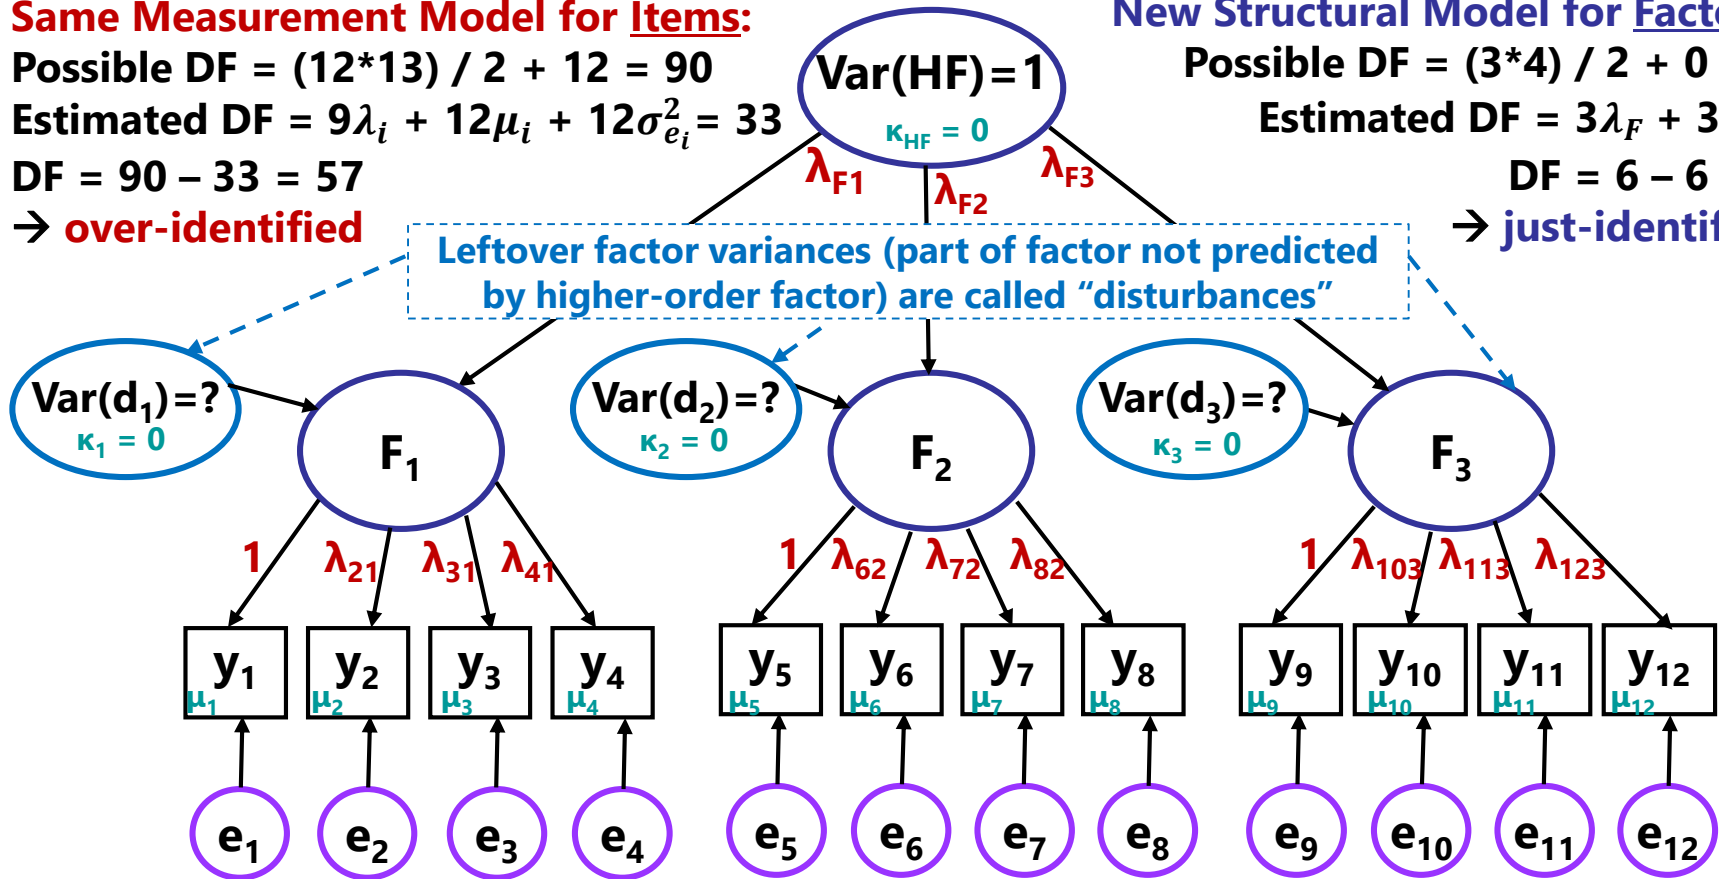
Same Measurement Model for Items:
Possible DF = (12*13) / 2 + 12 = 90
Estimated DF = $9\lambda_i$ + $12\mu_i$ + $12\sigma^2_{e_i}$ = 33
DF = 90 – 33 = 57
→ over-identified

New Structural Model for Facto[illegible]
Possible DF = (3*4) / 2 + 0 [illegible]
Estimated DF = $3\lambda_F$ + 3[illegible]
DF = 6 – 6 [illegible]
→ just-identif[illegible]

Var(HF)=1
$\kappa_{HF}$ = 0

$\lambda_{F1}$
$\lambda_{F2}$
$\lambda_{F3}$

Leftover factor variances (part of factor not predicted by higher-order factor) are called "disturbances"

Var(d$_1$)=?
$\kappa_1$ = 0
Var(d$_2$)=?
$\kappa_2$ = 0
Var(d$_3$)=?
$\kappa_3$ = 0

F$_1$
F$_2$
F$_3$

1 $\lambda_{21}$ $\lambda_{31}$ $\lambda_{41}$
1 $\lambda_{62}$ $\lambda_{72}$ $\lambda_{82}$
1 $\lambda_{103}$ $\lambda_{113}$ $\lambda_{123}$

y$_1$ $\mu_1$
y$_2$ $\mu_2$
y$_3$ $\mu_3$
y$_4$ $\mu_4$
y$_5$ $\mu_5$
y$_6$ $\mu_6$
y$_7$ $\mu_7$
y$_8$ $\mu_8$
y$_9$ $\mu_9$
y$_{10}$ $\mu_{10}$
y$_{11}$ $\mu_{11}$
y$_{12}$ $\mu_{12}$

e$_1$ e$_2$ e$_3$ e$_4$ e$_5$ e$_6$ e$_7$ e$_8$ e$_9$ e$_{10}$ e$_{11}$ e$_{12}$